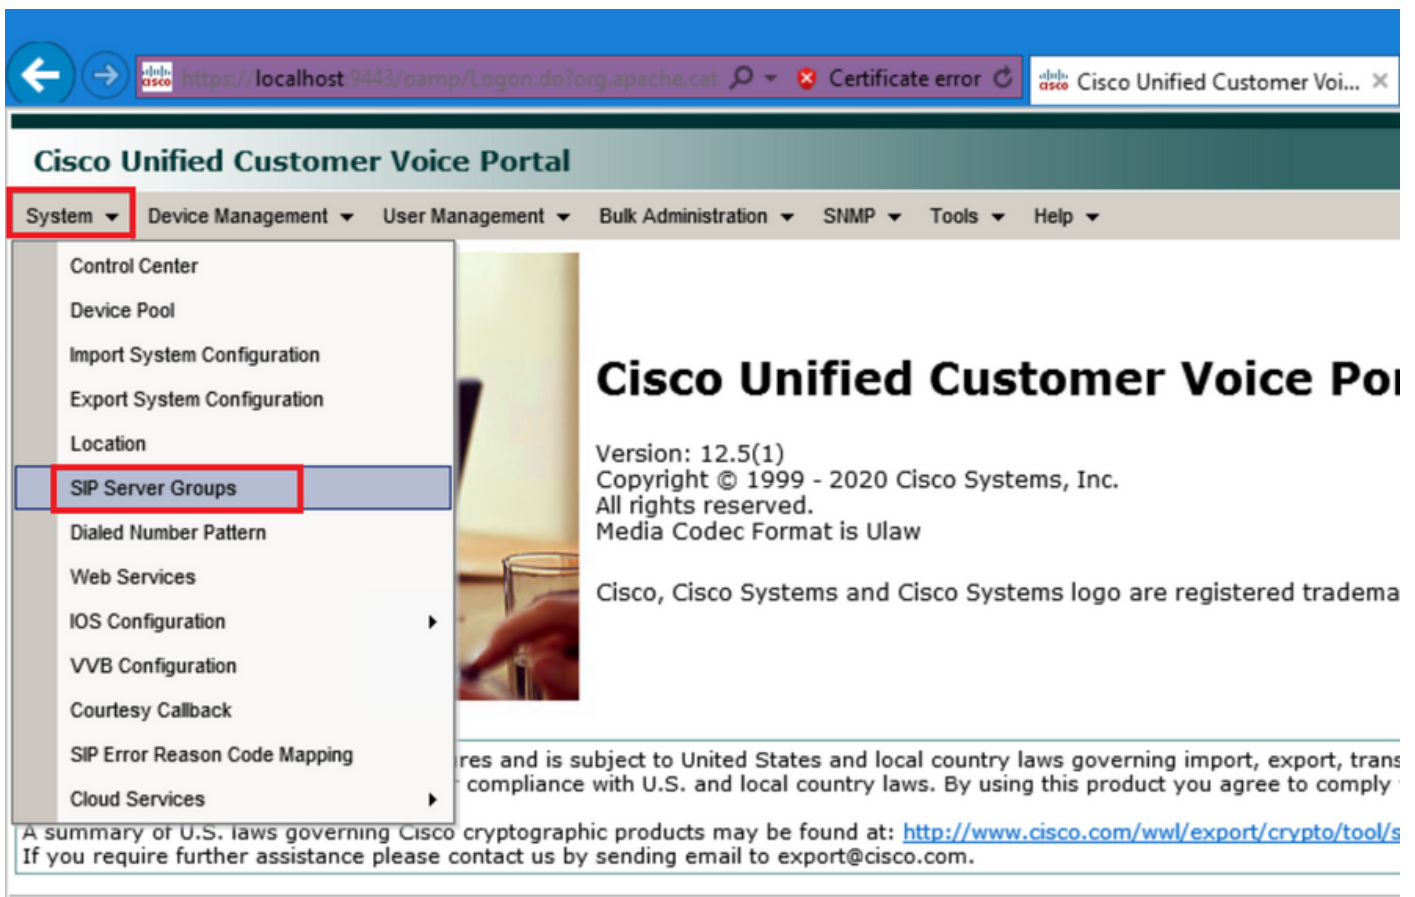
https://localhost:9443/oamp/Logon.do?org.apache.cat
Certificate error
Cisco Unified Customer Voi...

Cisco Unified Customer Voice Portal

System
Device Management
User Management
Bulk Administration
SNMP
Tools
Help

Control Center
Device Pool
Import System Configuration
Export System Configuration
Location
SIP Server Groups
Dialed Number Pattern
Web Services
IOS Configuration
VVB Configuration
Courtesy Callback
SIP Error Reason Code Mapping
Cloud Services

Cisco Unified Customer Voice Po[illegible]

Version: 12.5(1)
Copyright © 1999 - 2020 Cisco Systems, Inc.
All rights reserved.
Media Codec Format is Ulaw

Cisco, Cisco Systems and Cisco Systems logo are registered tradema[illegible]

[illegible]res and is subject to United States and local country laws governing import, export, trans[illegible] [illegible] compliance with U.S. and local country laws. By using this product you agree to comply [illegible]
A summary of U.S. laws governing Cisco cryptographic products may be found at: http://www.cisco.com/wwl/export/crypto/tool/s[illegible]
If you require further assistance please contact us by sending email to export@cisco.com.